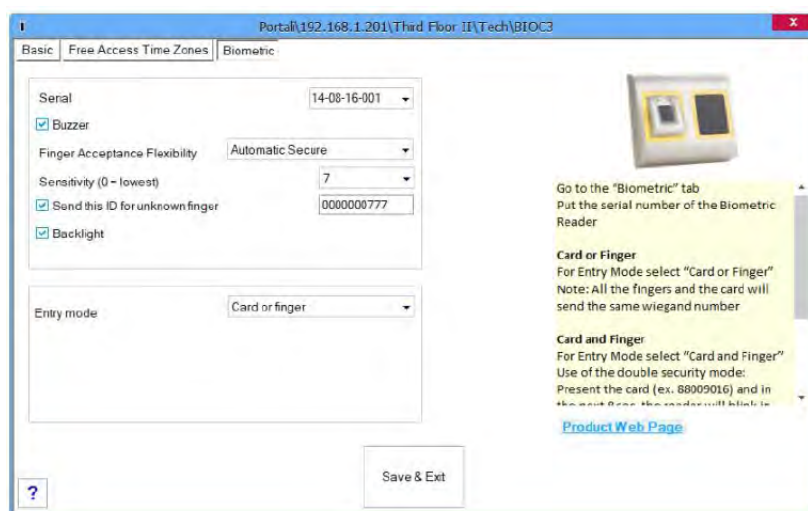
Portal\192.168.1.201\Third Floor II\Tech\BIOC3

Basic | Free Access Time Zones | Biometric

Serial 14-08-16-001

Buzzer

Finger Acceptance Flexibility Automatic Secure

Sensitivity (0 - lowest) 7

Send this ID for unknown finger 0000000777

Backlight

Entry mode Card or finger

Save & Exit

?

Go to the "Biometric" tab
Put the serial number of the Biometric Reader

Card or Finger
For Entry Mode select "Card or Finger"
Note: All the fingers and the card will send the same wiegand number

Card and Finger
For Entry Mode select "Card and Finger"
Use of the double security mode:
Present the card (ex. 88009016) and in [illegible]

Product Web Page